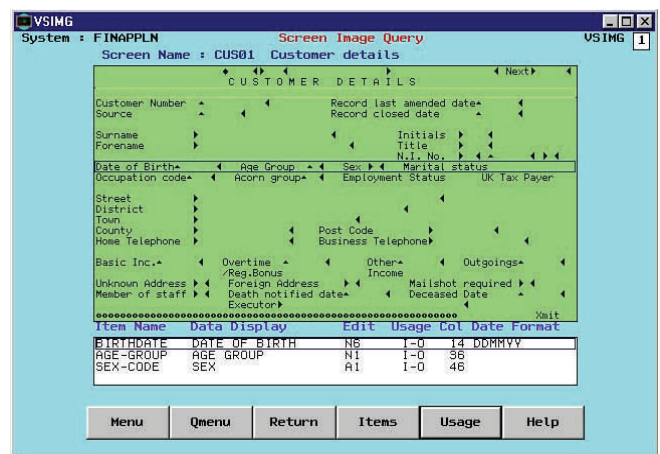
VSIMG

System : FINAPPLN Screen Image Query VSIMG 1

Screen Name : CUS01 Customer details

CUSTOMER DETAILS Next

Customer Number Record last amended date
Source Record closed date

Surname Initials
Forename Title
N.I. No.
Date of Birth Age Group Sex Marital status
Occupation code Acorn group Employment Status UK Tax Payer

Street
District
Town
County Post Code
Home Telephone Business Telephone

Basic Inc. Overtime /Reg.Bonus Other Income Outgoings
Unknown Address Foreign Address Mailshot required
Member of staff Death notified date Deceased Date
Executor
Xmit

| Item Name | Data Display | Edit | Usage | Col | Date Format |
|---|---|---|---|---|---|
| BIRTHDATE | DATE OF BIRTH | N6 | I-O | 14 | DDMMYY |
| AGE-GROUP | AGE GROUP | N1 | I-O | 36 | |
| SEX-CODE | SEX | A1 | I-O | 46 | |

Menu Qmenu Return Items Usage Help